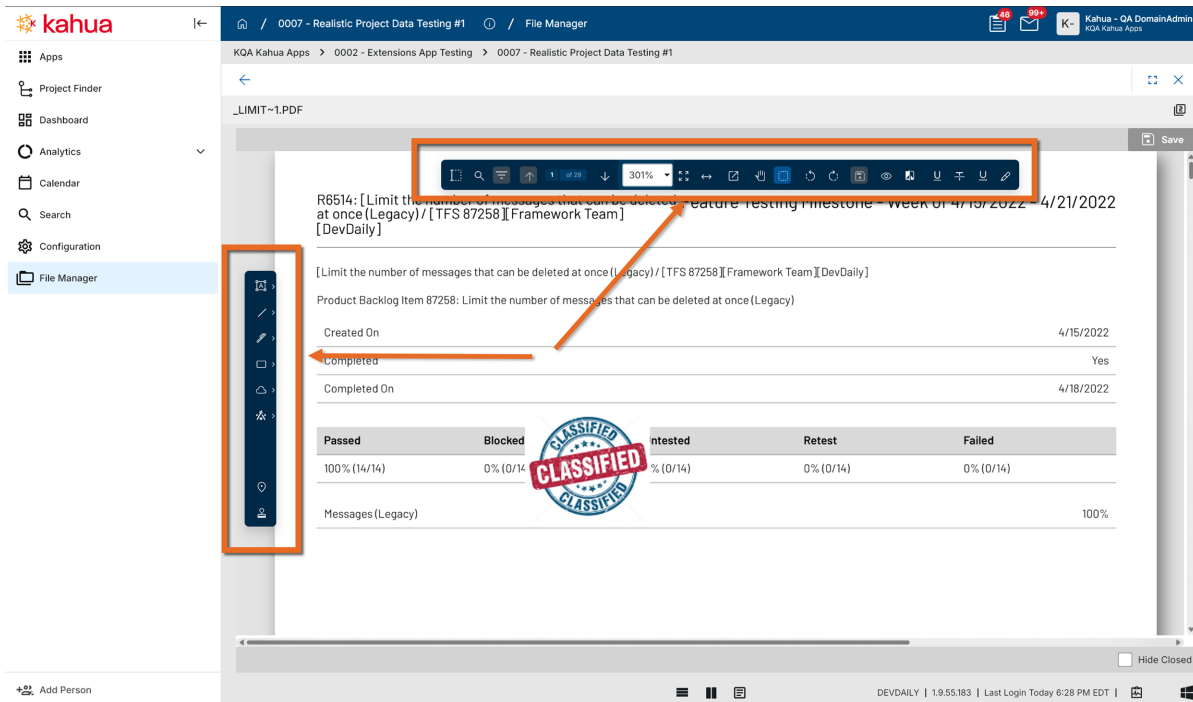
kahua

Apps
Project Finder
Dashboard
Analytics
Calendar
Search
Configuration
File Manager

Add Person

/ 0007 - Realistic Project Data Testing #1 / File Manager

46 99+ K- Kahua - QA DomainAdmin KQA Kahua Apps

KQA Kahua Apps > 0002 - Extensions App Testing > 0007 - Realistic Project Data Testing #1

_LIMIT~1.PDF

Save

1 of 29 301%

R6514: [Limit the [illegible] Feature Testing Milestone - Week of 4/15/2022 - 4/21/2022 at once (Legacy) / [TFS 87258][Framework Team] [DevDaily]

[Limit the number of messages that can be deleted at once (L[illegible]gacy) / [TFS 87258][Framework Team][DevDaily]

Product Backlog Item 87258: Limit the number of messa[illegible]es that can be deleted at once (Legacy)

| Created On | 4/15/2022 |
|---|---|
| Completed | Yes |
| Completed On | 4/18/2022 |

| Passed | Blocked | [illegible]ntested | Retest | Failed |
|---|---|---|---|---|
| 100% (14/14) | 0% (0/14 | % (0/14) | 0% (0/14) | 0% (0/14) |

Messages (Legacy) 100%

CLASSIFIED
CLASSIFIED
CLASSIFIED

Hide Closed

DEVDAILY | 1.9.55.183 | Last Login Today 6:28 PM EDT |